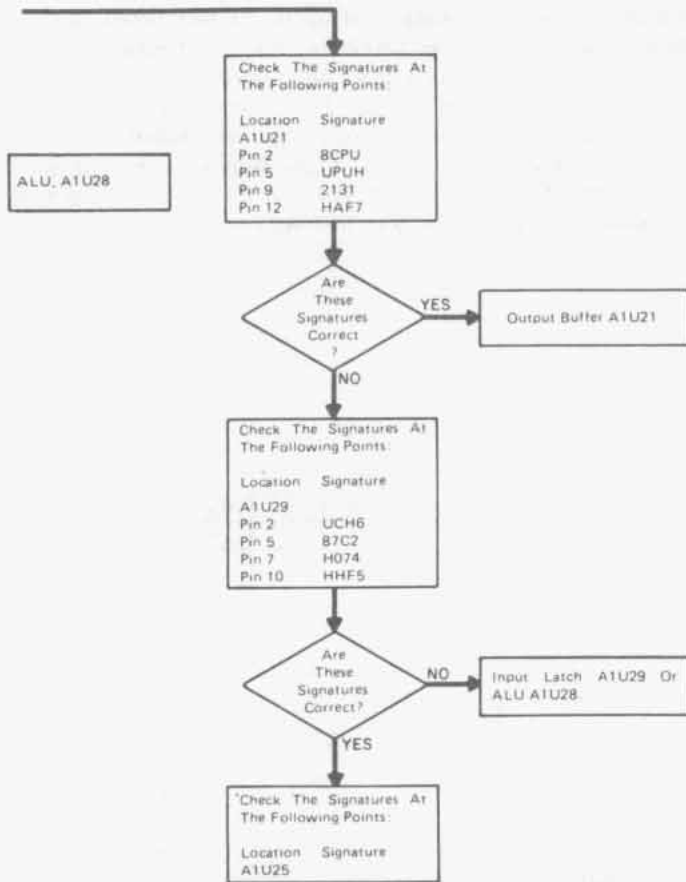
ALU, A1U28

Check The Signatures At The Following Points:

| Location | Signature |
|---|---|
| A1U21 | |
| Pin 2 | 8CPU |
| Pin 5 | UPUH |
| Pin 9 | 2131 |
| Pin 12 | HAF7 |

Are These Signatures Correct ?

YES

Output Buffer A1U21

NO

Check The Signatures At The Following Points:

| Location | Signature |
|---|---|
| A1U29 | |
| Pin 2 | UCH6 |
| Pin 5 | 87C2 |
| Pin 7 | H074 |
| Pin 10 | HHF5 |

Are These Signatures Correct?

NO

Input Latch A1U29 Or ALU A1U28.

YES

Check The Signatures At The Following Points:

| Location | Signature |
|---|---|
| A1U25 | |